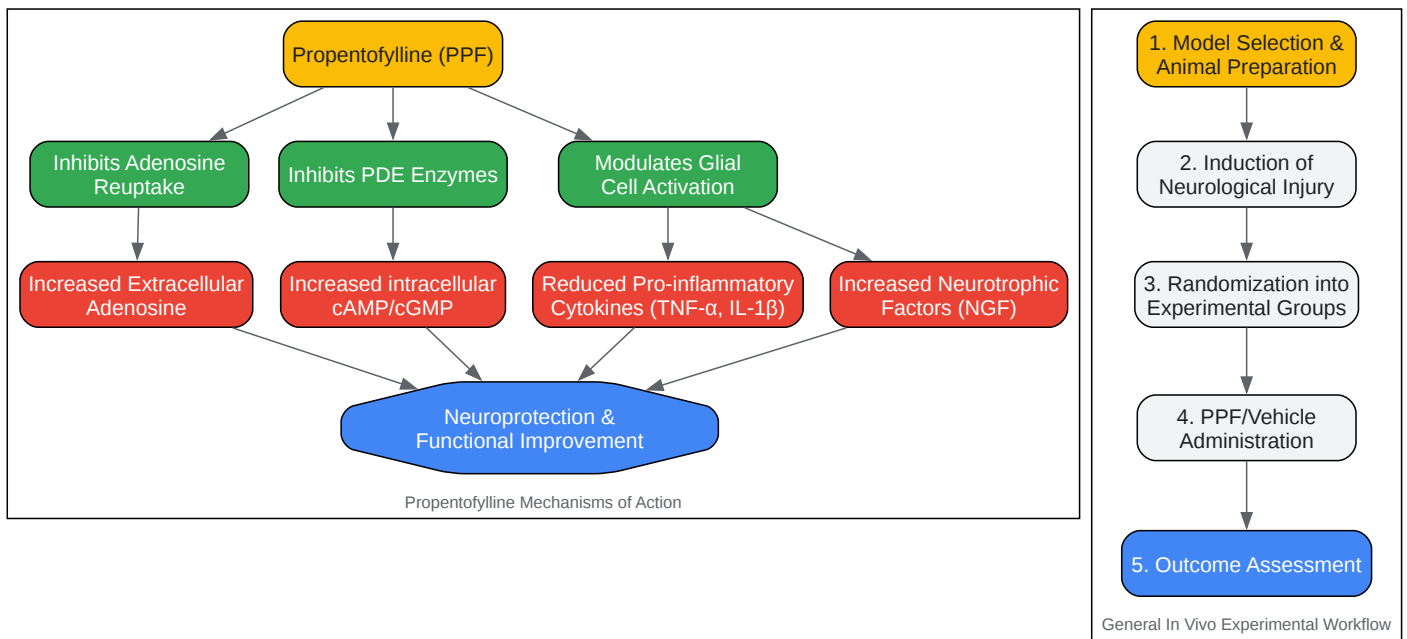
Propentofylline (PPF)

Inhibits Adenosine Reuptake

Inhibits PDE Enzymes

Modulates Glial Cell Activation

Increased Extracellular Adenosine

Increased intracellular cAMP/cGMP

Reduced Pro-inflammatory Cytokines (TNF-α, IL-1β)

Increased Neurotrophic Factors (NGF)

Neuroprotection & Functional Improvement

Propentofylline Mechanisms of Action

1. Model Selection & Animal Preparation

2. Induction of Neurological Injury

3. Randomization into Experimental Groups

4. PPF/Vehicle Administration

5. Outcome Assessment

General In Vivo Experimental Workflow